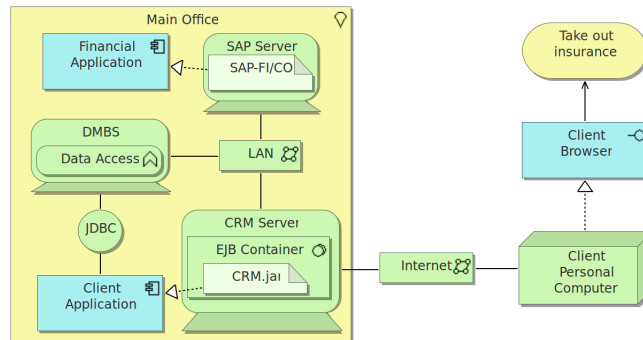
Main Office

Financial Application

SAP Server

SAP-FI/CO

DMBS

Data Access

LAN

JDBC

CRM Server

EJB Container

CRM.jar

Client Application

Internet

Take out insurance

Client Browser

Client Personal Computer